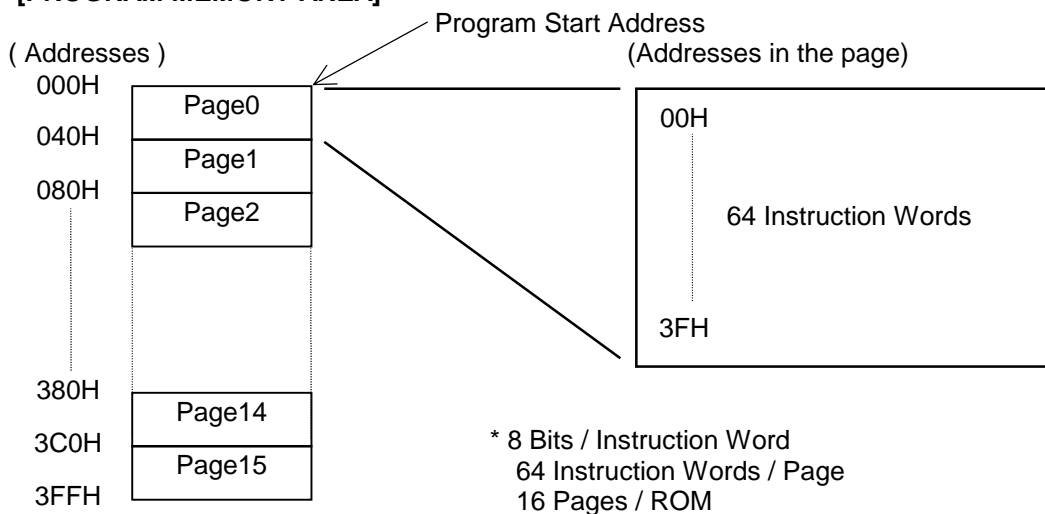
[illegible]

Program Start Address

( Addresses )

000H

040H

080H

380H

3C0H

3FFH

Page0

Page1

Page2

Page14

Page15

(Addresses in the page)

00H

64 Instruction Words

3FH

* 8 Bits / Instruction Word
64 Instruction Words / Page
16 Pages / ROM